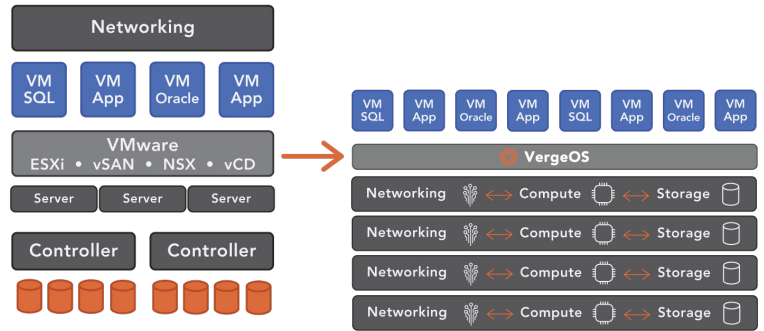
Networking

VM SQL
VM App
VM Oracle
VM App

VMware
ESXi • vSAN • NSX • vCD

Server
Server
Server

Controller
Controller

VM SQL
VM App
VM Oracle
VM App
VM SQL
VM App
VM Oracle
VM App

VergeOS

Networking ⟷ Compute ⟷ Storage
Networking ⟷ Compute ⟷ Storage
Networking ⟷ Compute ⟷ Storage
Networking ⟷ Compute ⟷ Storage